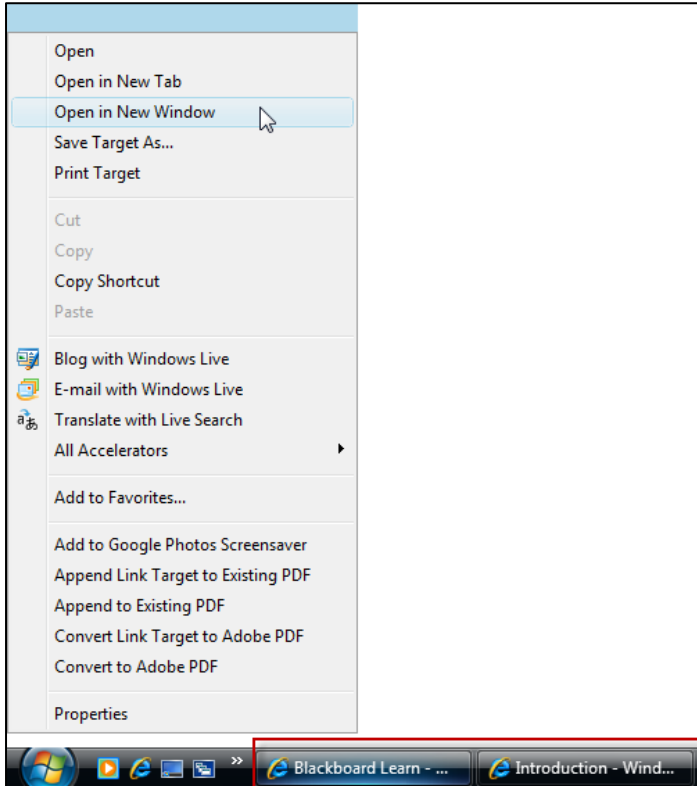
Open
Open in New Tab
Open in New Window
Save Target As...
Print Target

Cut
Copy
Copy Shortcut
Paste

Blog with Windows Live
E-mail with Windows Live
Translate with Live Search
All Accelerators

Add to Favorites...

Add to Google Photos Screensaver
Append Link Target to Existing PDF
Append to Existing PDF
Convert Link Target to Adobe PDF
Convert to Adobe PDF

Properties

Blackboard Learn - ...
Introduction - Wind...